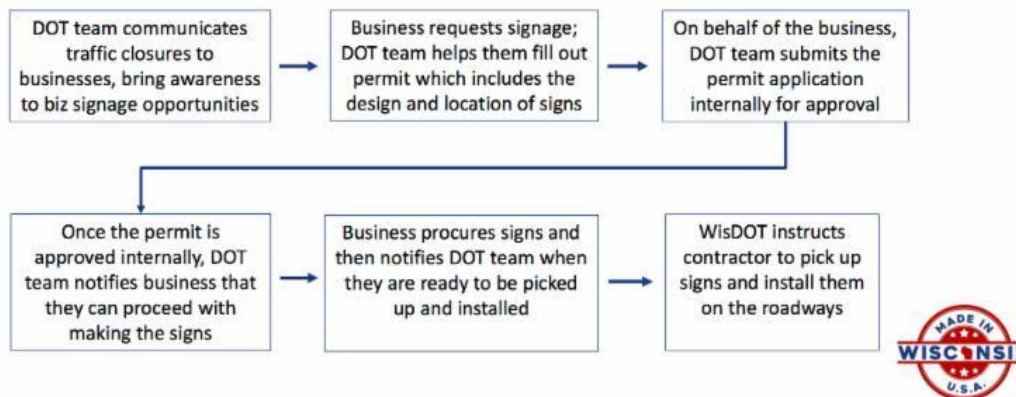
DOT team communicates traffic closures to businesses, bring awareness to biz signage opportunities

Business requests signage; DOT team helps them fill out permit which includes the design and location of signs

On behalf of the business, DOT team submits the permit application internally for approval

Once the permit is approved internally, DOT team notifies business that they can proceed with making the signs

Business procures signs and then notifies DOT team when they are ready to be picked up and installed

WisDOT instructs contractor to pick up signs and install them on the roadways

MADE IN
WISCONSI
U.S.A.